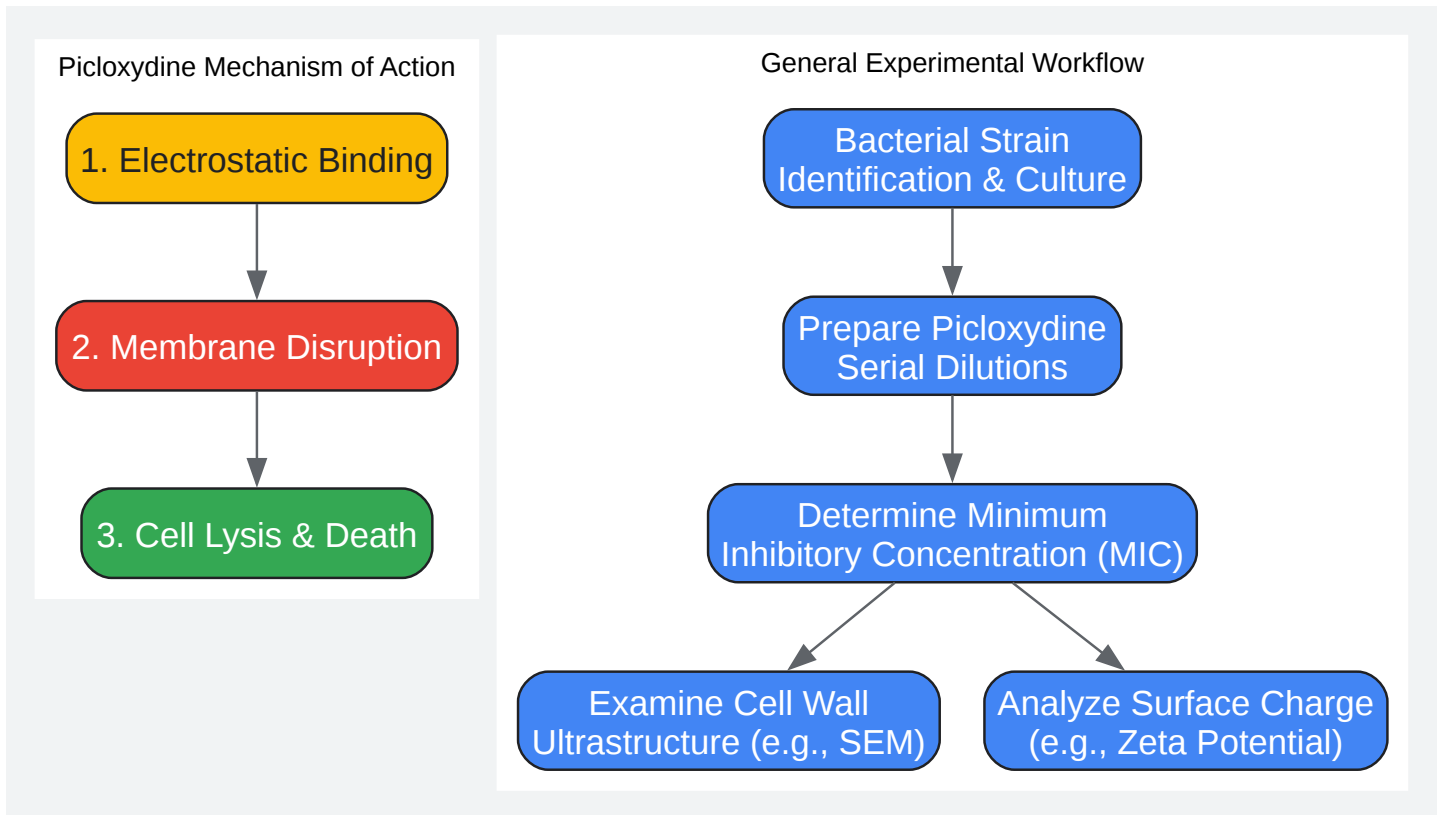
Picloxydine Mechanism of Action

1. Electrostatic Binding

2. Membrane Disruption

3. Cell Lysis & Death

General Experimental Workflow

Bacterial Strain Identification & Culture

Prepare Picloxydine Serial Dilutions

Determine Minimum Inhibitory Concentration (MIC)

Examine Cell Wall Ultrastructure (e.g., SEM)

Analyze Surface Charge (e.g., Zeta Potential)